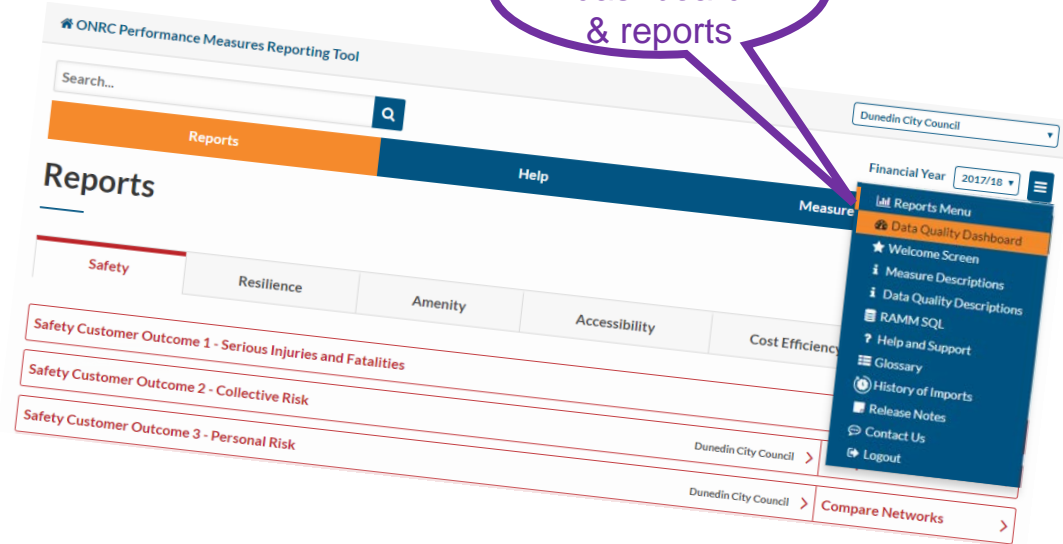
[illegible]
& reports

ONRC Performance Measures Reporting Tool

Search...

Dunedin City Council

Reports

Help

Financial Year 2017/18

Reports

Measure

Reports Menu
Data Quality Dashboard
Welcome Screen
Measure Descriptions
Data Quality Descriptions
RAMM SQL
Help and Support
Glossary
History of Imports
Release Notes
Contact Us
Logout

Safety

Resilience

Amenity

Accessibility

Cost Efficiency

Safety Customer Outcome 1 - Serious Injuries and Fatalities

Safety Customer Outcome 2 - Collective Risk

Safety Customer Outcome 3 - Personal Risk

Dunedin City Council

Dunedin City Council

Compare Networks